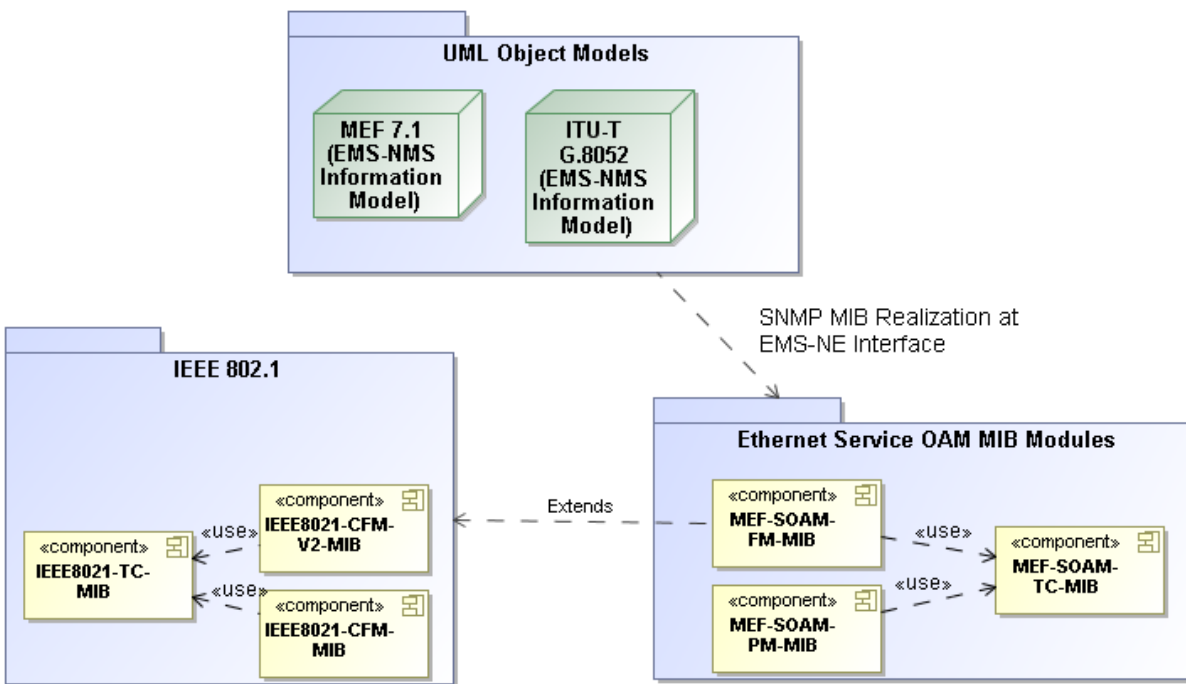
UML Object Models

MEF 7.1 (EMS-NMS Information Model)

ITU-T G.8052 (EMS-NMS Information Model)

SNMP MIB Realization at EMS-NE Interface

IEEE 802.1

«component» IEEE8021-TC-MIB

«use»

«component» IEEE8021-CFM-V2-MIB

«use»

«component» IEEE8021-CFM-MIB

Extends

Ethernet Service OAM MIB Modules

«component» MEF-SOAM-FM-MIB

«use»

«component» MEF-SOAM-TC-MIB

«use»

«component» MEF-SOAM-PM-MIB